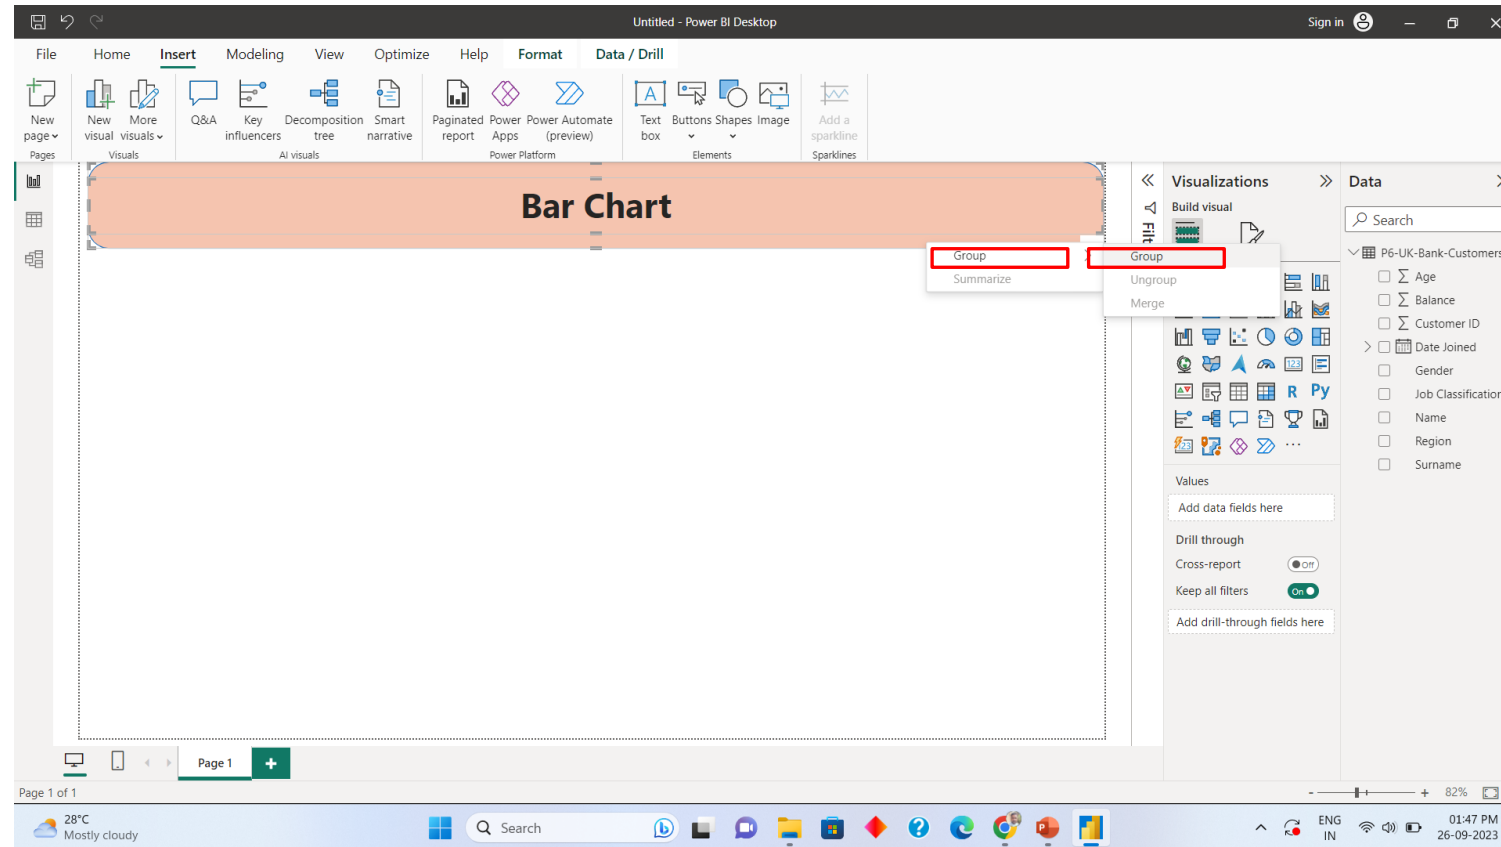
Untitled - Power BI Desktop

Sign in

File Home Insert Modeling View Optimize Help Format Data / Drill

New page
Pages

New visual More visuals
Visuals

Q&A Key influencers Decomposition tree Smart narrative
AI visuals

Paginated report Power Apps Power Automate (preview)
Power Platform

Text box Buttons Shapes Image
Elements

Add a sparkline
Sparklines

Bar Chart

Group
Summarize

Group
Ungroup
Merge

Filters

Visualizations

Build visual

R Py

Values

Add data fields here

Drill through

Cross-report Off

Keep all filters On

Add drill-through fields here

Data

Search

P6-UK-Bank-Customers

Age
Balance
Customer ID
Date Joined
Gender
Job Classification
Name
Region
Surname

Page 1

Page 1 of 1

82%

28°C
Mostly cloudy

Search

ENG
IN

01:47 PM
26-09-2023